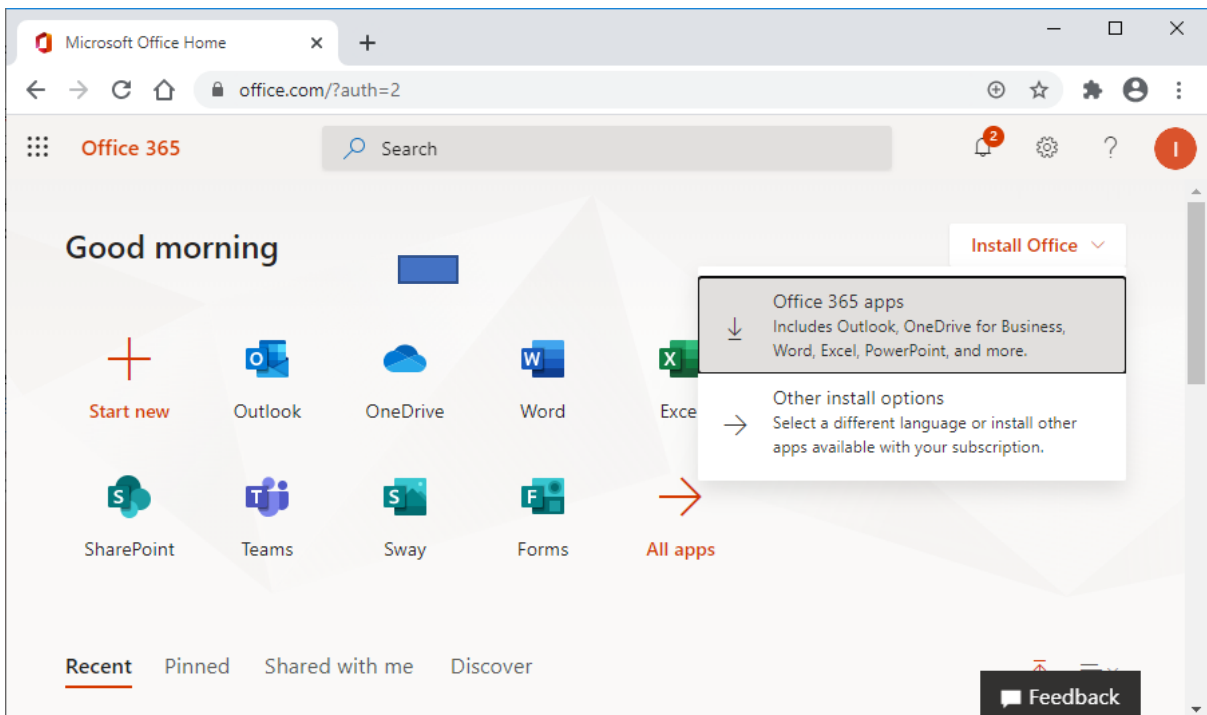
Microsoft Office Home

office.com/?auth=2

Office 365

Search

2

I

Good morning

Install Office

Office 365 apps
Includes Outlook, OneDrive for Business, Word, Excel, PowerPoint, and more.

Other install options
Select a different language or install other apps available with your subscription.

Start new

Outlook

OneDrive

Word

Exce

SharePoint

Teams

Sway

Forms

All apps

Recent

Pinned

Shared with me

Discover

Feedback